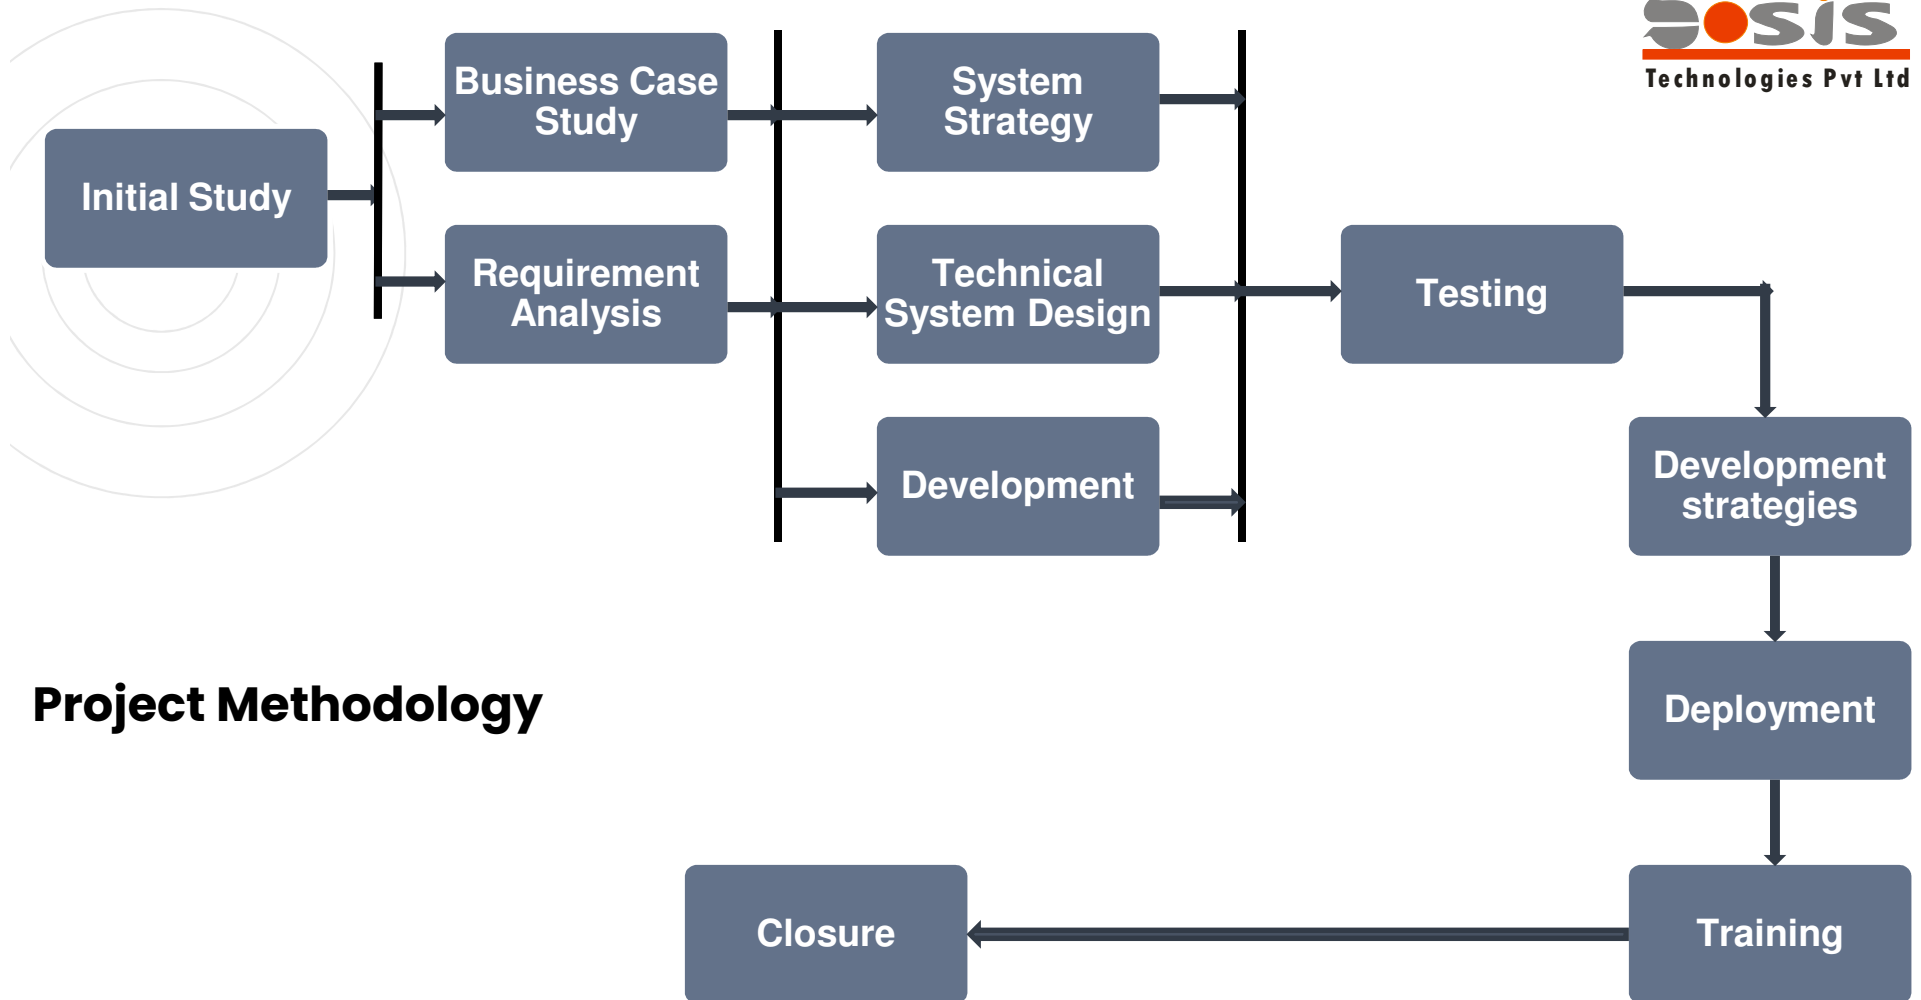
Oosis
Technologies Pvt Ltd

Initial Study

Business Case Study

Requirement Analysis

System Strategy

Technical System Design

Development

Testing

Development strategies

Deployment

Training

Closure

Project Methodology